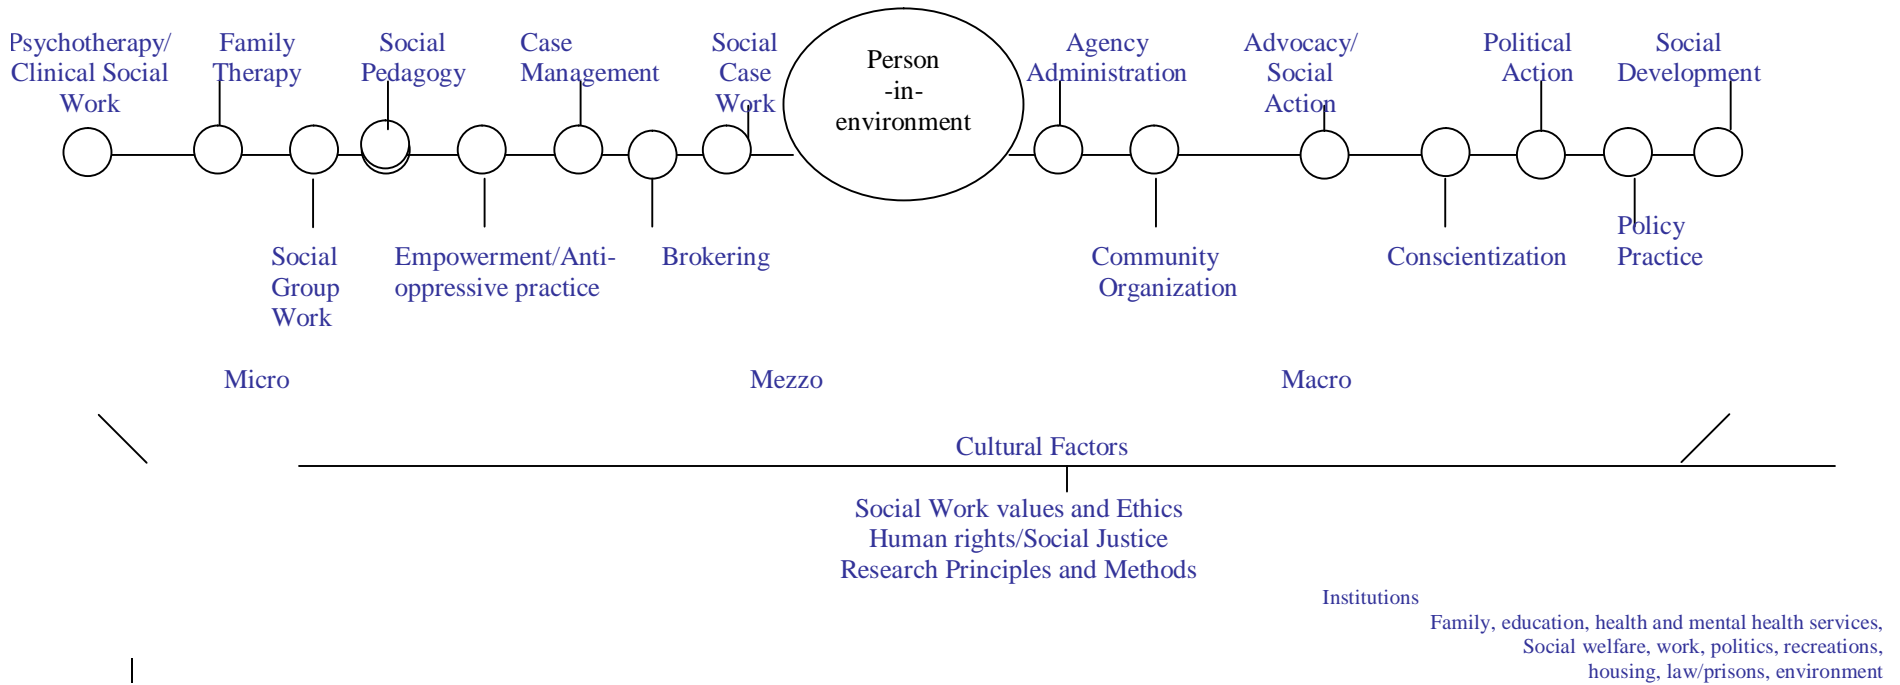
Psychotherapy/ Clinical Social Work

Family Therapy

Social Pedagogy

Case Management

Social Case Work

Person -in- environment

Agency Administration

Advocacy/ Social Action

Political Action

Social Development

Social Group Work

Empowerment/Anti-oppressive practice

Brokering

Community Organization

Conscientization

Policy Practice

Micro

Mezzo

Macro

Cultural Factors

Social Work values and Ethics
Human rights/Social Justice
Research Principles and Methods

Institutions
Family, education, health and mental health services, Social welfare, work, politics, recreations, housing, law/prisons, environment